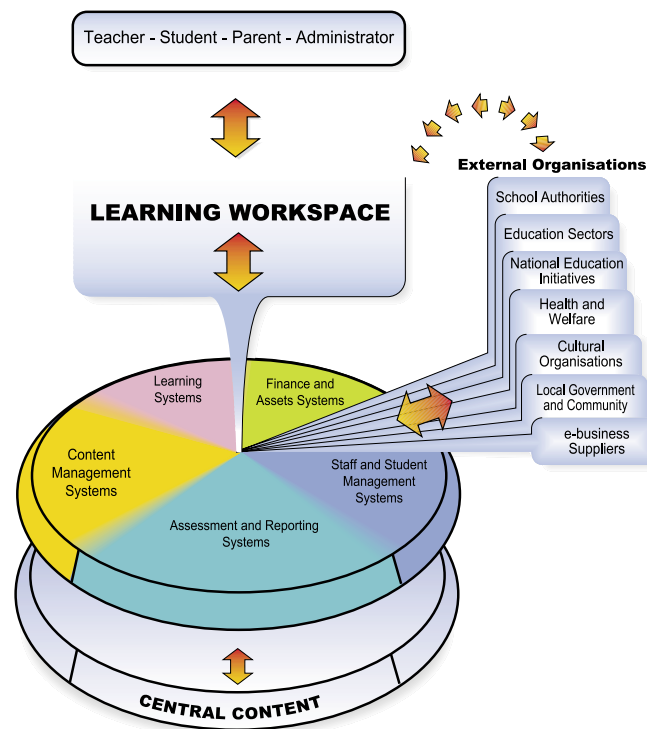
Teacher - Student - Parent - Administrator

External Organisations

LEARNING WORKSPACE

School Authorities

Education Sectors

National Education Initiatives

Health and Welfare

Cultural Organisations

Local Government and Community

e-business Suppliers

Learning Systems

Finance and Assets Systems

Content Management Systems

Staff and Student Management Systems

Assessment and Reporting Systems

CENTRAL CONTENT